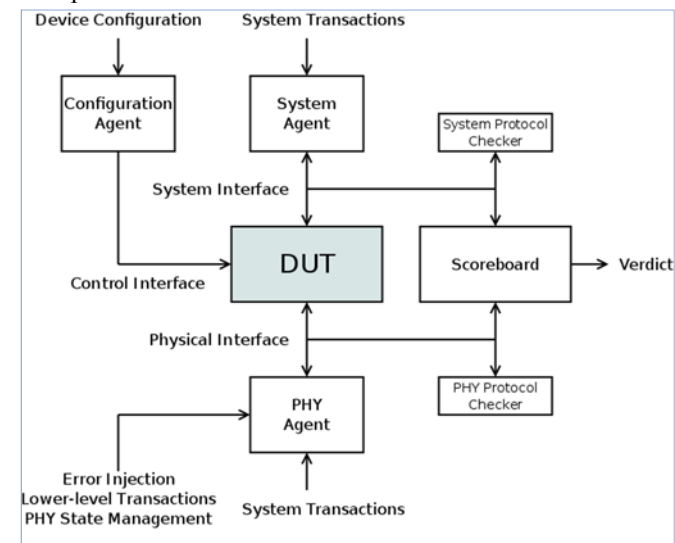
Device Configuration

System Transactions

Configuration Agent

System Agent

System Protocol Checker

System Interface

DUT

Scoreboard

Verdict

Control Interface

Physical Interface

PHY Agent

PHY Protocol Checker

Error Injection
Lower-level Transactions
PHY State Management

System Transactions